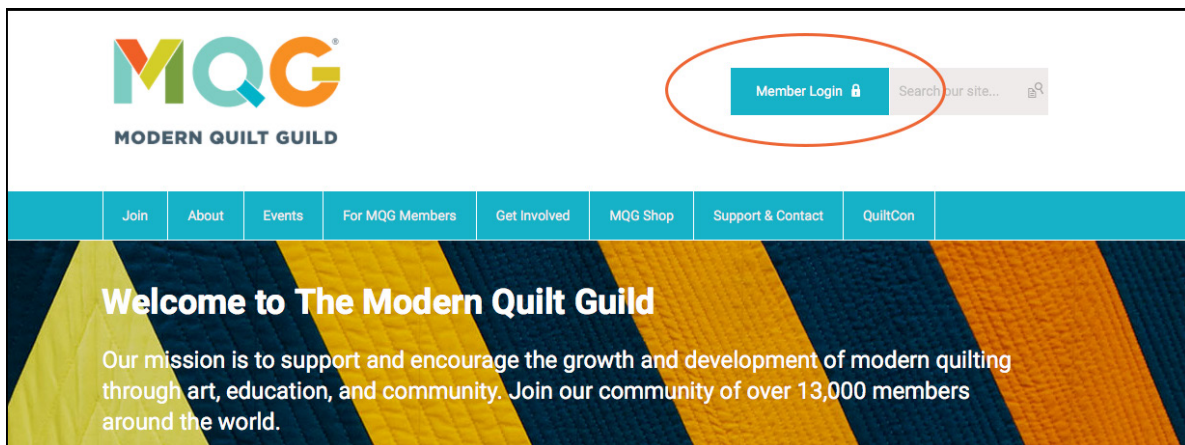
MQG®
MODERN QUILT GUILD

Member Login

Search our site...

Join | About | Events | For MQG Members | Get Involved | MQG Shop | Support & Contact | QuiltCon

Welcome to The Modern Quilt Guild

Our mission is to support and encourage the growth and development of modern quilting through art, education, and community. Join our community of over 13,000 members around the world.